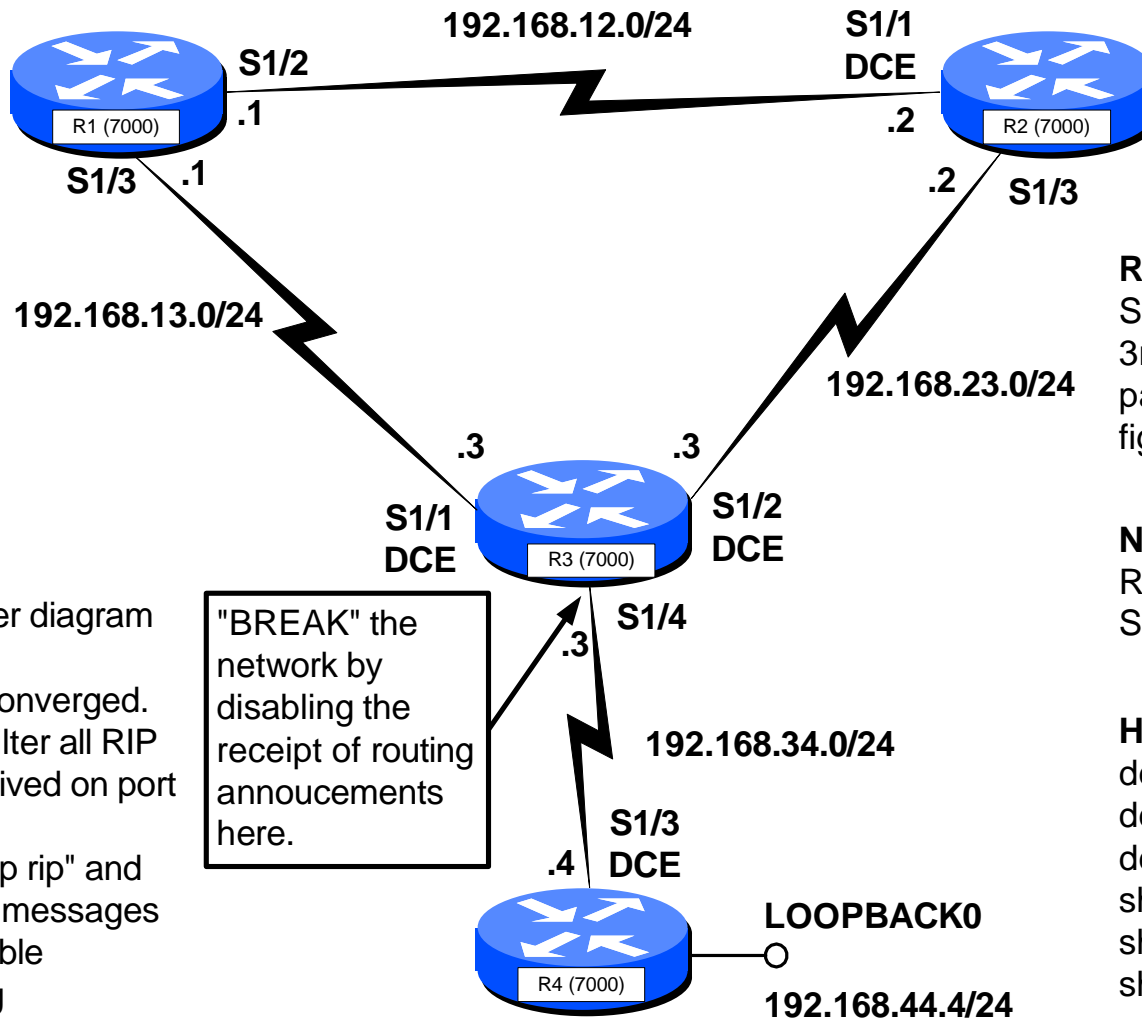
192.168.12.0/24

S1/2

.1

R1 (7000)

S1/1
DCE

.2

R2 (7000)

S1/3

.1

.2

S1/3

192.168.13.0/24

192.168.23.0/24

R
S
3r
pa
fig

.3

.3

S1/1
DCE

R3 (7000)

S1/2
DCE

N
R
S

er diagram

onverged.
lter all RIP
ived on port

p rip" and
messages
ble
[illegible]

"BREAK" the network by disabling the receipt of routing annoucements here.

S1/4

.3

192.168.34.0/24

H
de
de
de
sh
sh
sh

S1/3
DCE

.4

LOOPBACK0

R4 (7000)

192.168.44.4/24